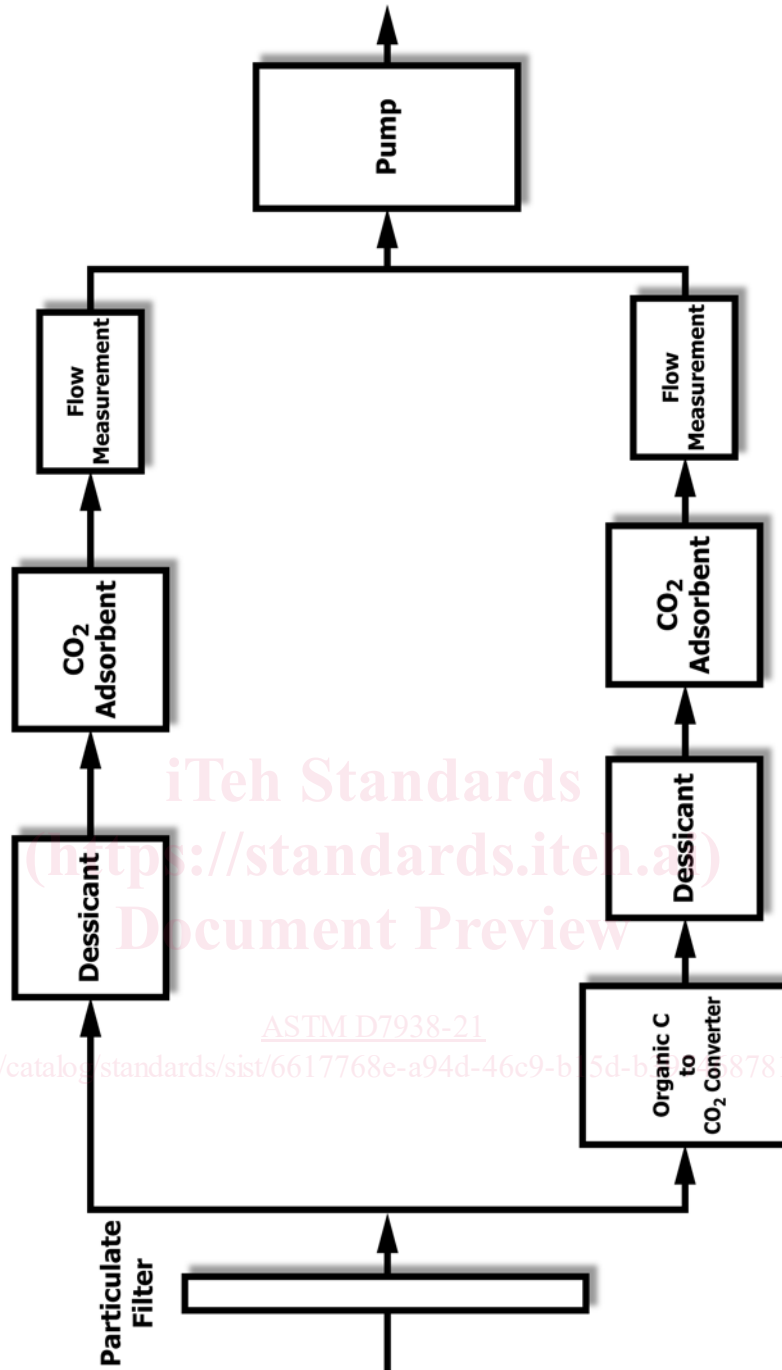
Pump

Flow Measurement

$CO_2$ Adsorbent

Dessicant

Flow Measurement

$CO_2$ Adsorbent

Dessicant

Organic C to $CO_2$ Converter

Particulate Filter

iTeh Standards
(https://standards.iteh.ai)
Document Preview

ASTM D7938-21

/catalog/standards/sist/6617768e-a94d-46c9-b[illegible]5d-b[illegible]878